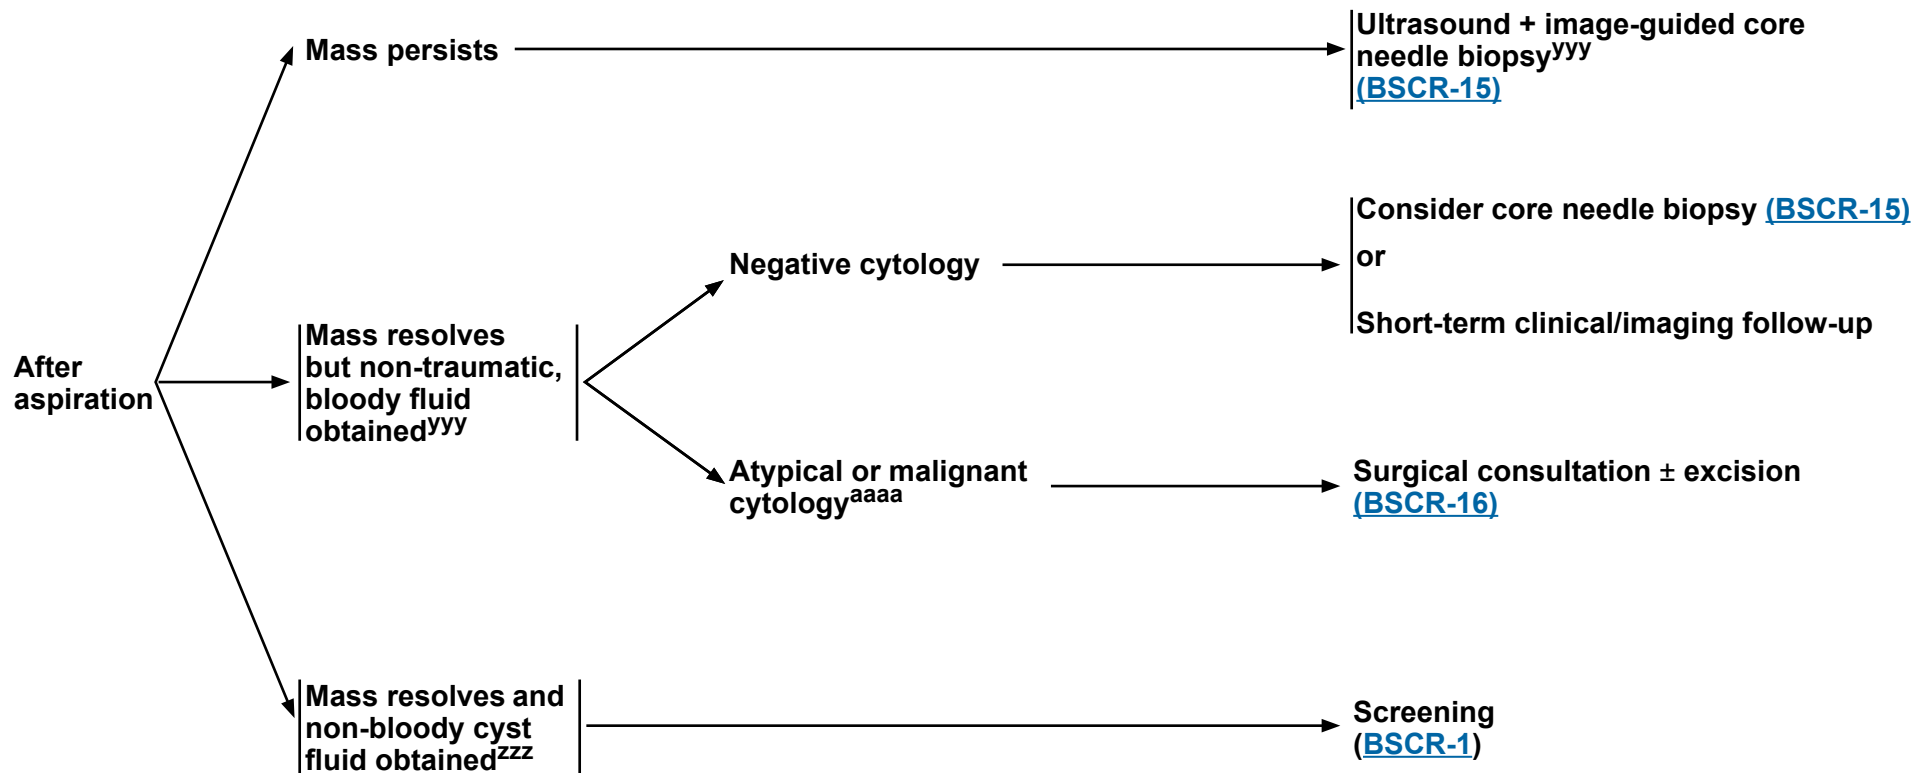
After aspiration

Mass persists

Ultrasound + image-guided core needle biopsy$^{yyy}$ (BSCR-15)

Mass resolves but non-traumatic, bloody fluid obtained$^{yyy}$

Negative cytology

Consider core needle biopsy (BSCR-15)

or

Short-term clinical/imaging follow-up

Atypical or malignant cytology$^{aaaa}$

Surgical consultation ± excision (BSCR-16)

Mass resolves and non-bloody cyst fluid obtained$^{zzz}$

Screening (BSCR-1)